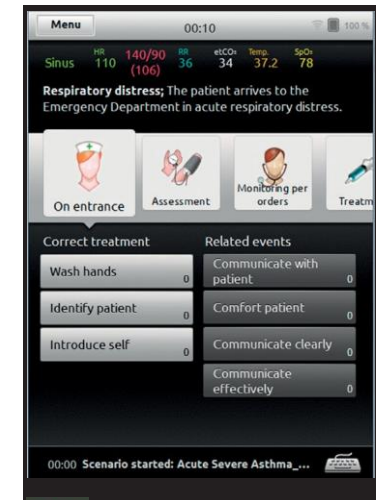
Menu
00:10
100 %

Sinus
HR 110
140/90 (106)
RR 36
etCO₂ 34
Temp. 37.2
SpO₂ 78

**Respiratory distress;** The patient arrives to the Emergency Department in acute respiratory distress.

On entrance
Assessment
Monitoring per orders
Treatm

Correct treatment
Wash hands 0
Identify patient 0
Introduce self 0

Related events
Communicate with patient 0
Comfort patient 0
Communicate clearly 0
Communicate effectively 0

00:00 Scenario started: Acute Severe Asthma_...